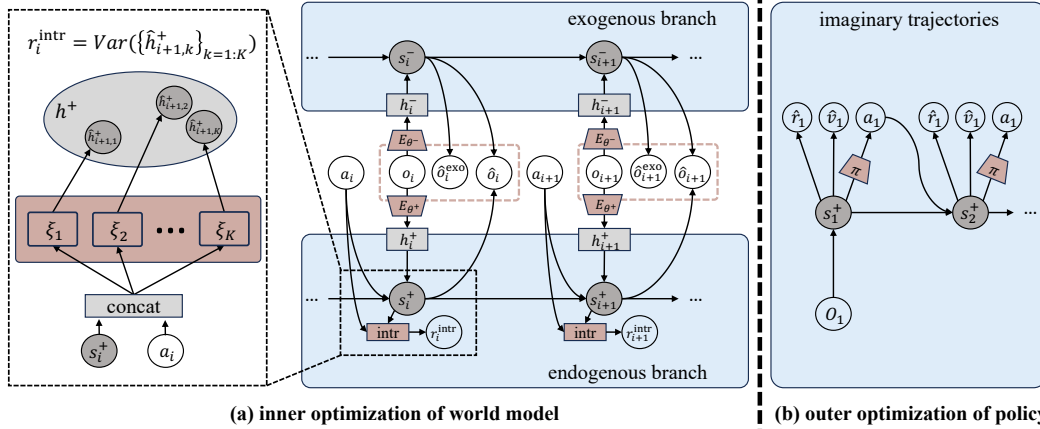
$r_i^{\text{intr}} = Var(\{\hat{h}_{i+1,k}^{+}\}_{k=1:K})$

$h^+$

$\hat{h}_{i+1,1}^{+}$ $\hat{h}_{i+1,2}^{+}$ $\hat{h}_{i+1,K}^{+}$

$\xi_1$ $\xi_2$ ••• $\xi_K$

concat

$s_i^+$ $a_i$

exogenous branch

... $s_i^-$ $s_{i+1}^-$ ...

$h_i^-$ $h_{i+1}^-$

$E_{\theta^-}$ $E_{\theta^-}$

$a_i$ $o_i$ $\hat{o}_i^{\text{exo}}$ $\hat{o}_i$ $a_{i+1}$ $o_{i+1}$ $\hat{o}_{i+1}^{\text{exo}}$ $\hat{o}_{i+1}$

$E_{\theta^+}$ $E_{\theta^+}$

$h_i^+$ $h_{i+1}^+$

... $s_i^+$ $s_{i+1}^+$ ...

intr $r_i^{\text{intr}}$ intr $r_{i+1}^{\text{intr}}$

endogenous branch

imaginary trajectories

$\hat{r}_1$ $\hat{v}_1$ $a_1$ $\hat{r}_1$ $\hat{v}_1$ $a_1$

$\pi$ $\pi$

$s_1^+$ $s_2^+$ ...

$O_1$

(a) inner optimization of world model

(b) outer optimization of policy